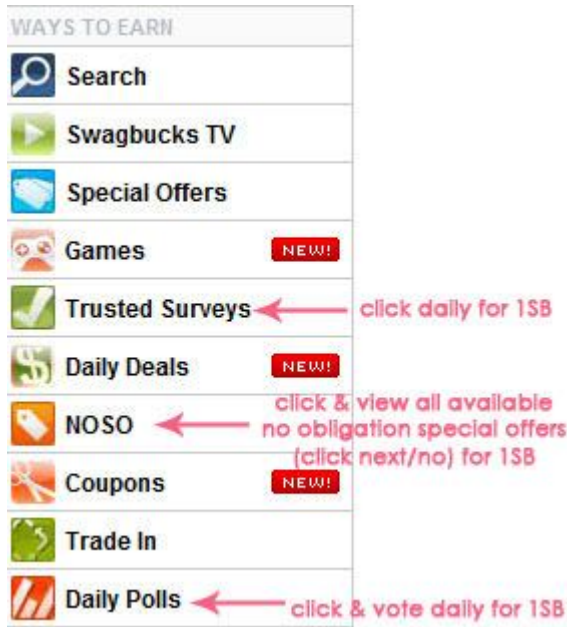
WAYS TO EARN

Search

Swagbucks TV

Special Offers

Games NEW!

Trusted Surveys

click daily for 1SB

Daily Deals NEW!

NOSO

click & view all available no obligation special offers (click next/no) for 1SB

Coupons NEW!

Trade In

Daily Polls

click & vote daily for 1SB